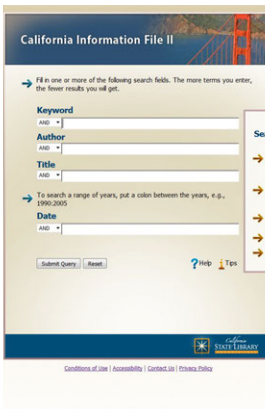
California Information File II

Fill in one or more of the following search fields. The more terms you enter, the fewer results you will get.

Keyword

AND

Author

AND

Title

AND

To search a range of years, put a colon between the years, e.g., 1990:2005

Date

AND

Submit Query Reset

Help Tips

Sea

California STATE LIBRARY

Conditions of Use | Accessibility | Contact Us | Privacy Policy